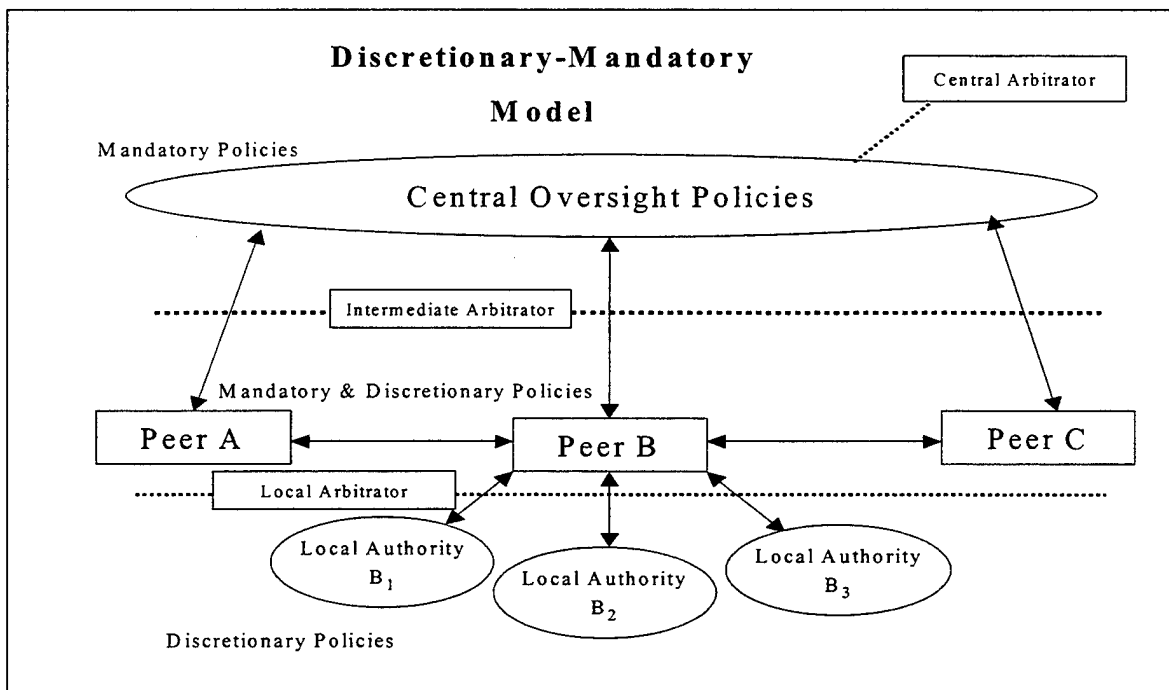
Discretionary-Mandatory Model

Central Arbitrator

Mandatory Policies

Central Oversight Policies

Intermediate Arbitrator

Mandatory & Discretionary Policies

Peer A

Peer B

Peer C

Local Arbitrator

Local Authority $B_1$

Local Authority $B_2$

Local Authority $B_3$

Discretionary Policies